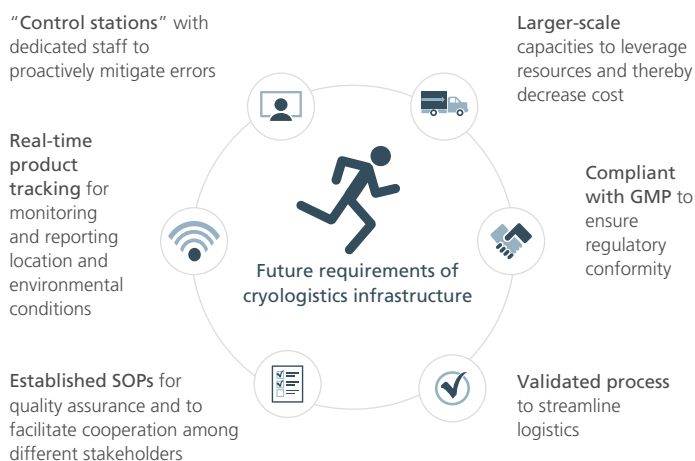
"Control stations" with dedicated staff to proactively mitigate errors

Larger-scale capacities to leverage resources and thereby decrease cost

Real-time product tracking for monitoring and reporting location and environmental conditions

Compliant with GMP to ensure regulatory conformity

Future requirements of cryologistics infrastructure

Established SOPs for quality assurance and to facilitate cooperation among different stakeholders

Validated process to streamline logistics